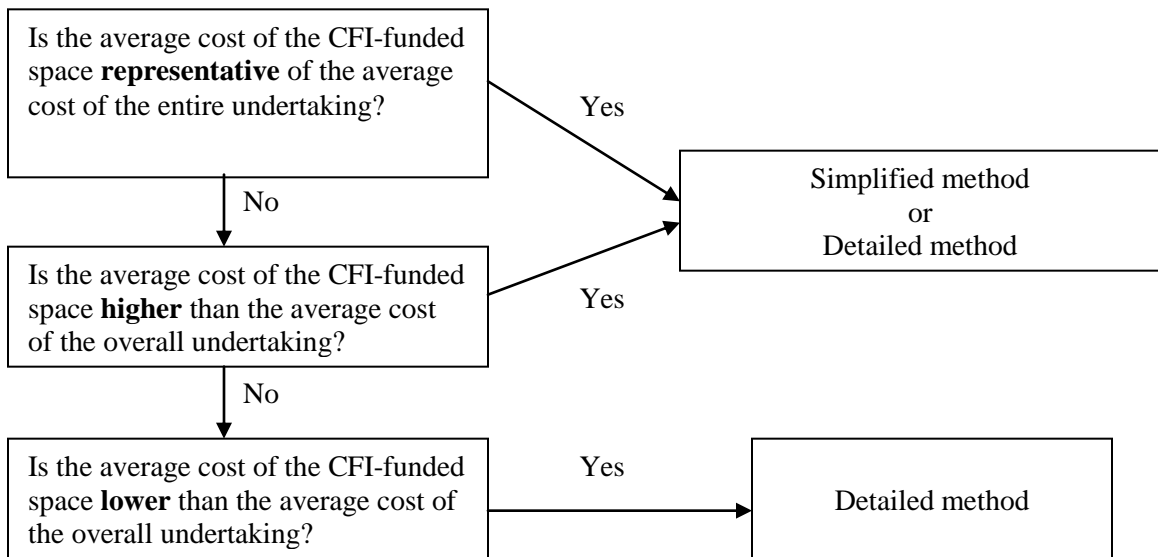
Is the average cost of the CFI-funded space **representative** of the average cost of the entire undertaking?

Yes

Simplified method
or
Detailed method

No

Is the average cost of the CFI-funded space **higher** than the average cost of the overall undertaking?

Yes

No

Is the average cost of the CFI-funded space **lower** than the average cost of the overall undertaking?

Yes

Detailed method